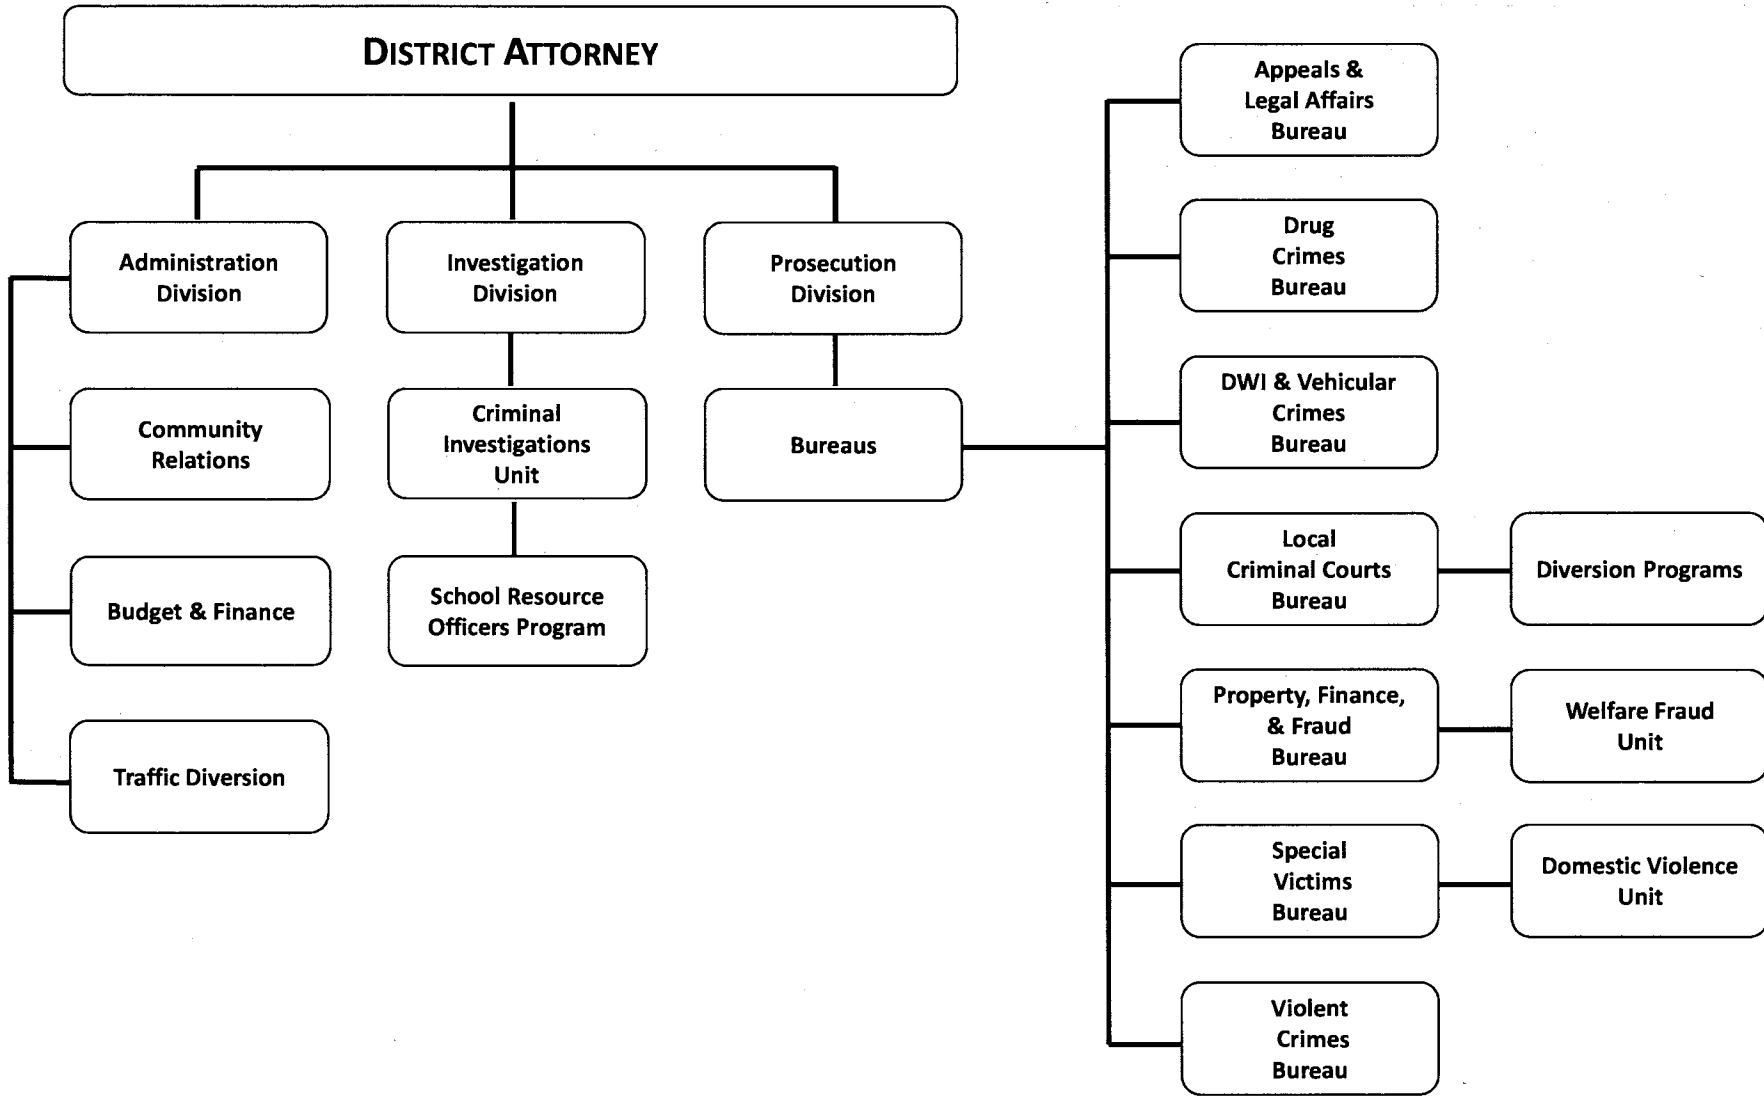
DISTRICT ATTORNEY

Administration Division

Community Relations

Budget & Finance

Traffic Diversion

Investigation Division

Criminal Investigations Unit

School Resource Officers Program

Prosecution Division

Bureaus

Appeals & Legal Affairs Bureau

Drug Crimes Bureau

DWI & Vehicular Crimes Bureau

Local Criminal Courts Bureau

Diversion Programs

Property, Finance, & Fraud Bureau

Welfare Fraud Unit

Special Victims Bureau

Domestic Violence Unit

Violent Crimes Bureau